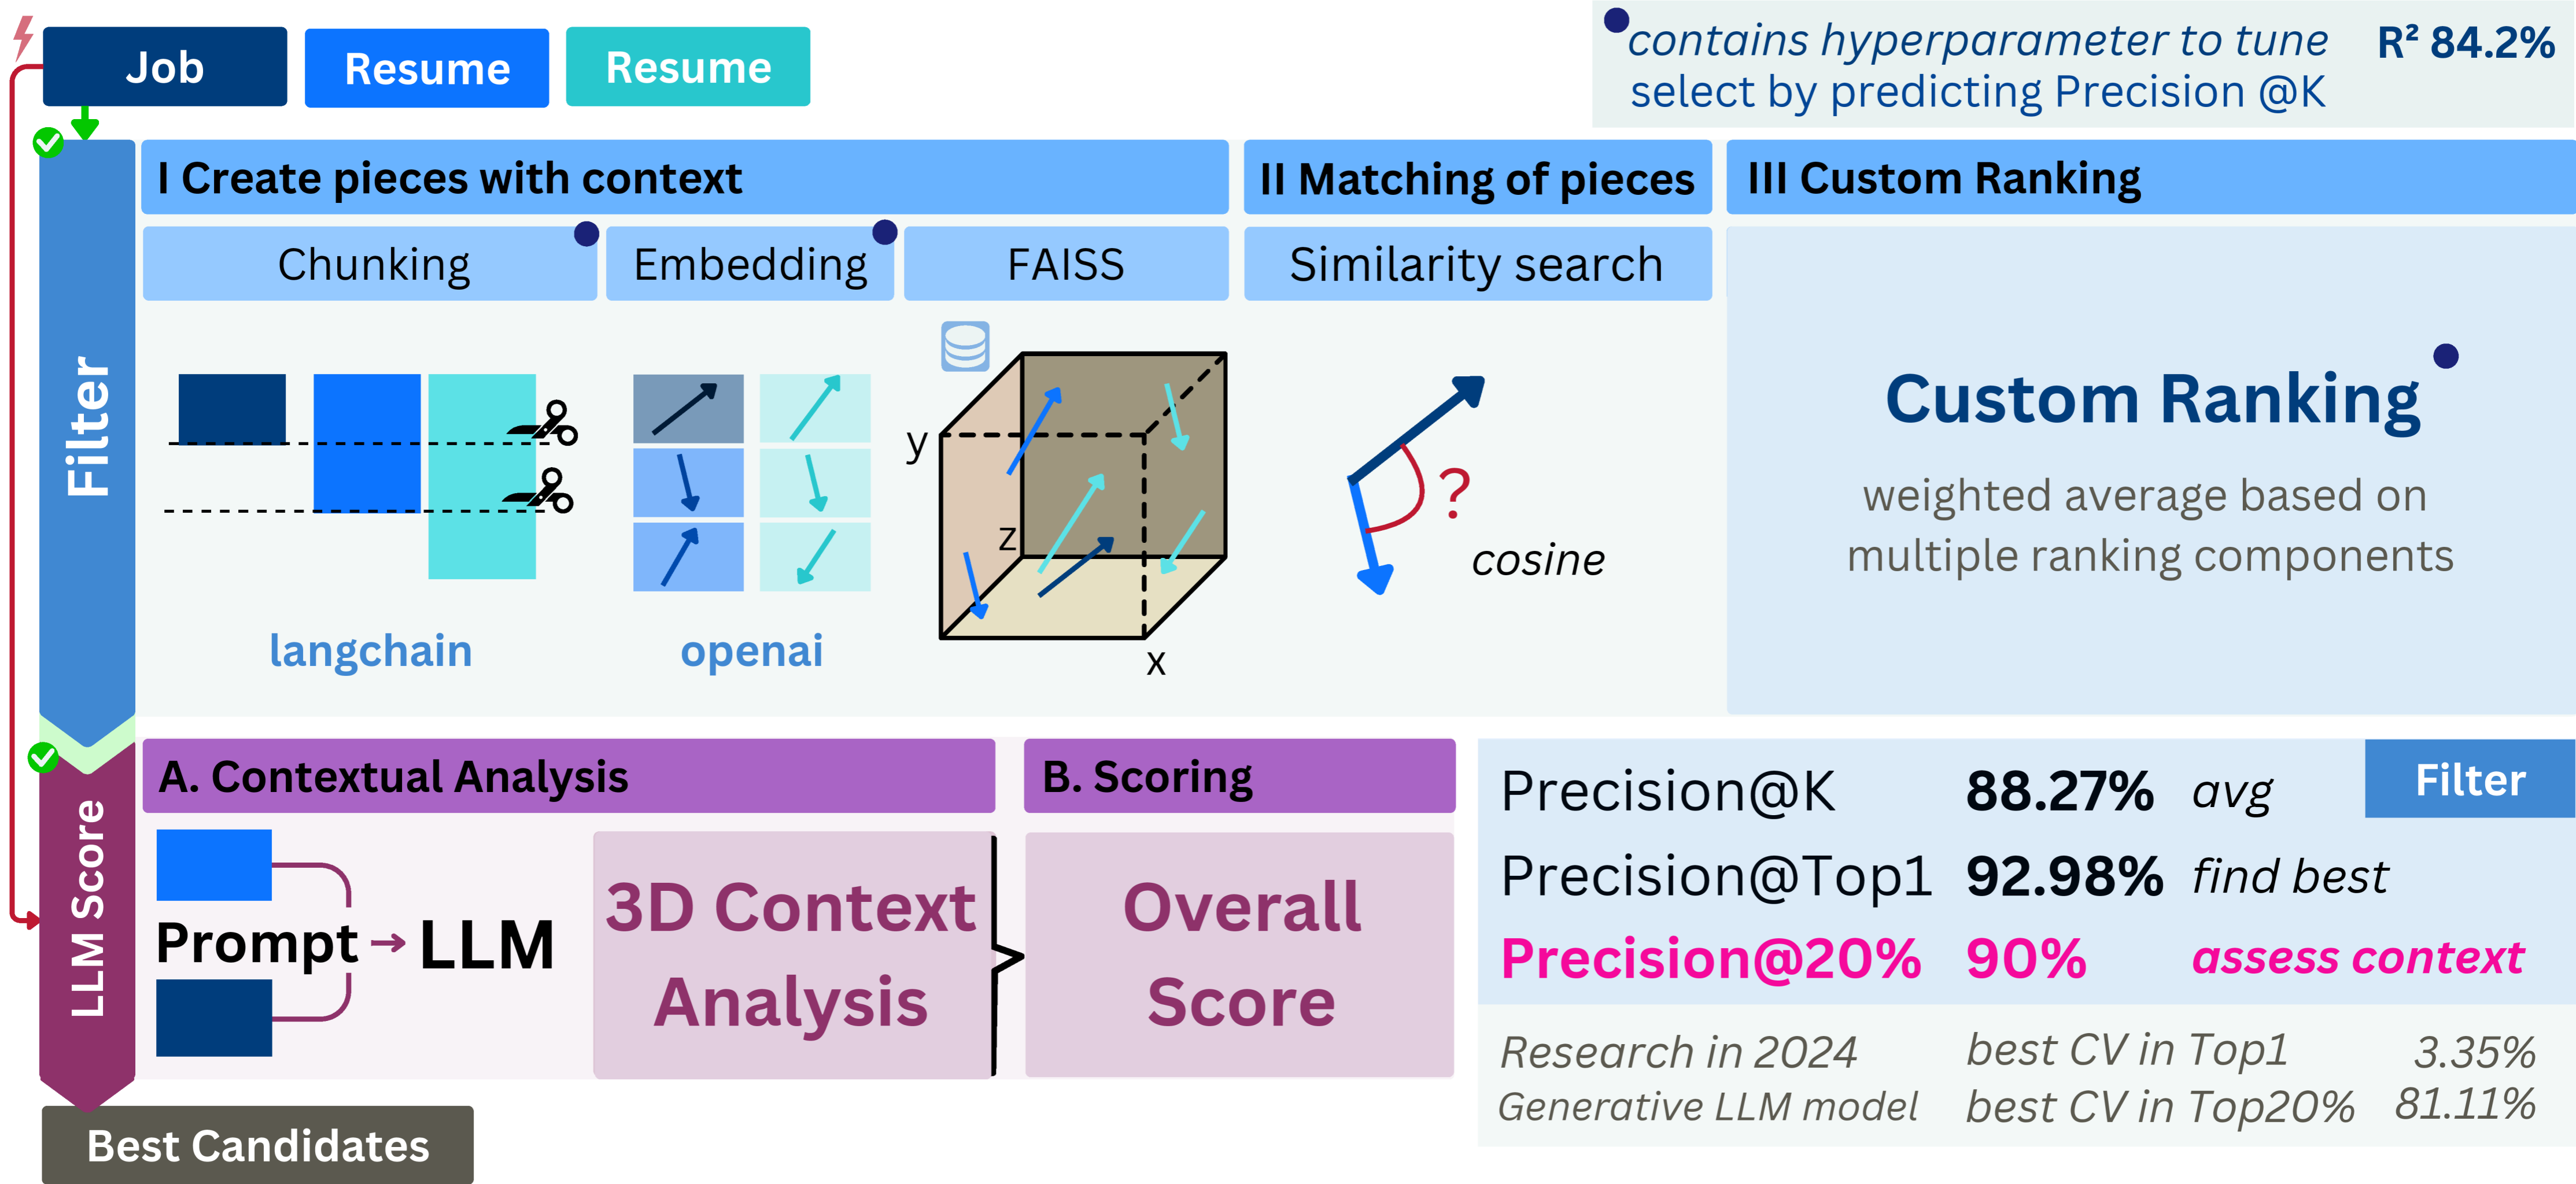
Job Resume Resume

contains hyperparameter to tune
select by predicting Precision @K
R² 84.2%

Filter

I Create pieces with context

Chunking

Embedding

FAISS

langchain

openai

y

z

x

II Matching of pieces

Similarity search

?

cosine

III Custom Ranking

Custom Ranking

weighted average based on multiple ranking components

LLM Score

A. Contextual Analysis

Prompt → LLM

3D Context Analysis

B. Scoring

Overall Score

| Precision@K | 88.27% | avg |
|---|---|---|
| Precision@Top1 | 92.98% | find best |
| Precision@20% | 90% | assess context |

Filter

| Research in 2024 | best CV in Top1 | 3.35% |
|---|---|---|
| Generative LLM model | best CV in Top20% | 81.11% |

Best Candidates